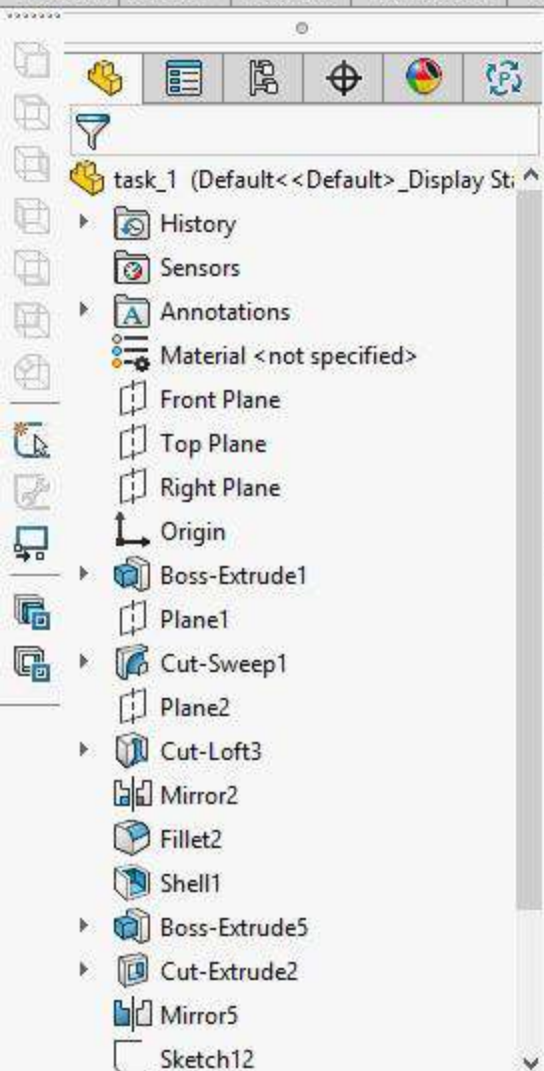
task_1 (Default<<Default>_Display St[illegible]
History
Sensors
Annotations
Material <not specified>
Front Plane
Top Plane
Right Plane
Origin
Boss-Extrude1
Plane1
Cut-Sweep1
Plane2
Cut-Loft3
Mirror2
Fillet2
Shell1
Boss-Extrude5
Cut-Extrude2
Mirror5
Sketch12